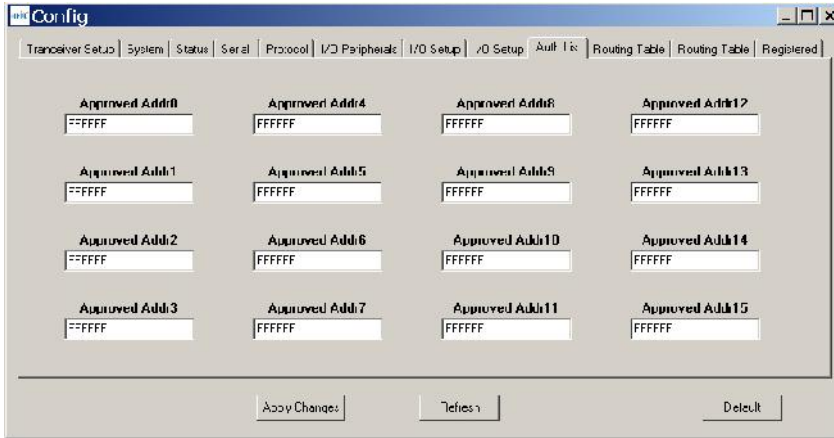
Config

Tranceiver Setup | System | Status | Serial | Protocol | I/O Peripherals | I/O Setup | I/O Setup | Auth List | Routing Table | Routing Table | Registered

Approved Addr0
FFFFFF

Approved Addr4
FFFFFF

Approved Addr8
FFFFFF

Approved Addr12
FFFFFF

Approved Addr1
FFFFFF

Approved Addr5
FFFFFF

Approved Addr9
FFFFFF

Approved Addr13
FFFFFF

Approved Addr2
FFFFFF

Approved Addr6
FFFFFF

Approved Addr10
FFFFFF

Approved Addr14
FFFFFF

Approved Addr3
FFFFFF

Approved Addr7
FFFFFF

Approved Addr11
FFFFFF

Approved Addr15
FFFFFF

Apply Changes

Refresh

Default